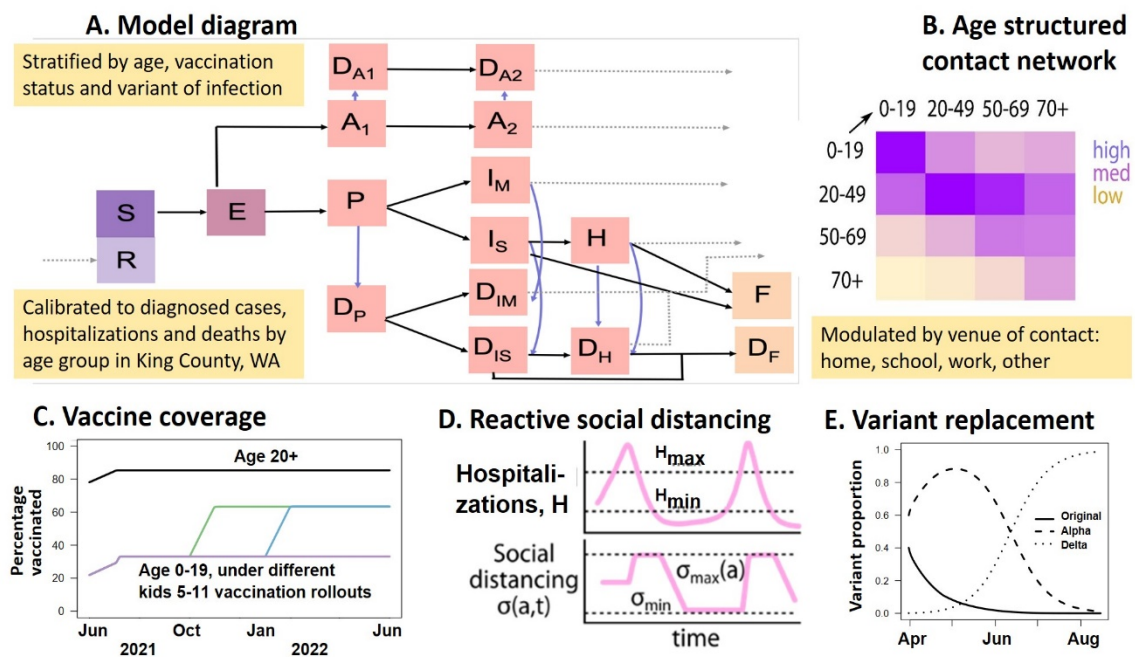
A. Model diagram

Stratified by age, vaccination status and variant of infection

$D_{A1}$ $D_{A2}$ $A_1$ $A_2$ S R E P $I_M$ $I_S$ H $D_P$ $D_{IM}$ $D_{IS}$ $D_H$ F $D_F$

Calibrated to diagnosed cases, hospitalizations and deaths by age group in King County, WA

B. Age structured contact network

| | 0-19 | 20-49 | 50-69 | 70+ |
|---|---|---|---|---|
| 0-19 | | | | |
| 20-49 | | | | |
| 50-69 | | | | |
| 70+ | | | | |

high
med
low

Modulated by venue of contact: home, school, work, other

C. Vaccine coverage

Percentage vaccinated

100 80 60 40 20 0

Age 20+

Age 0-19, under different kids 5-11 vaccination rollouts

Jun Oct Jan Jun
2021 2022

D. Reactive social distancing

Hospitalizations, H

$H_{max}$
$H_{min}$

Social distancing $\sigma(a,t)$

$\sigma_{max}(a)$
$\sigma_{min}$

time

E. Variant replacement

Variant proportion

1.0 0.8 0.6 0.4 0.2 0.0

Original
Alpha
Delta

Apr Jun Aug